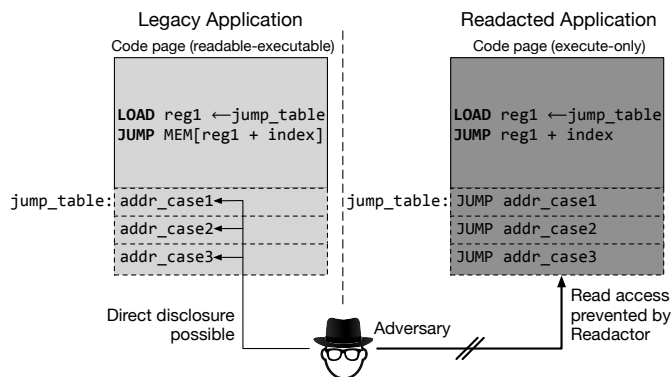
Legacy Application

Code page (readable-executable)

**LOAD** reg1 ⟵jump_table
**JUMP** MEM[reg1 + index]

jump_table: addr_case1
addr_case2
addr_case3

Direct disclosure possible

Readacted Application

Code page (execute-only)

**LOAD** reg1 ⟵jump_table
**JUMP** reg1 + index

jump_table: JUMP addr_case1
JUMP addr_case2
JUMP addr_case3

Read access prevented by Readactor

Adversary